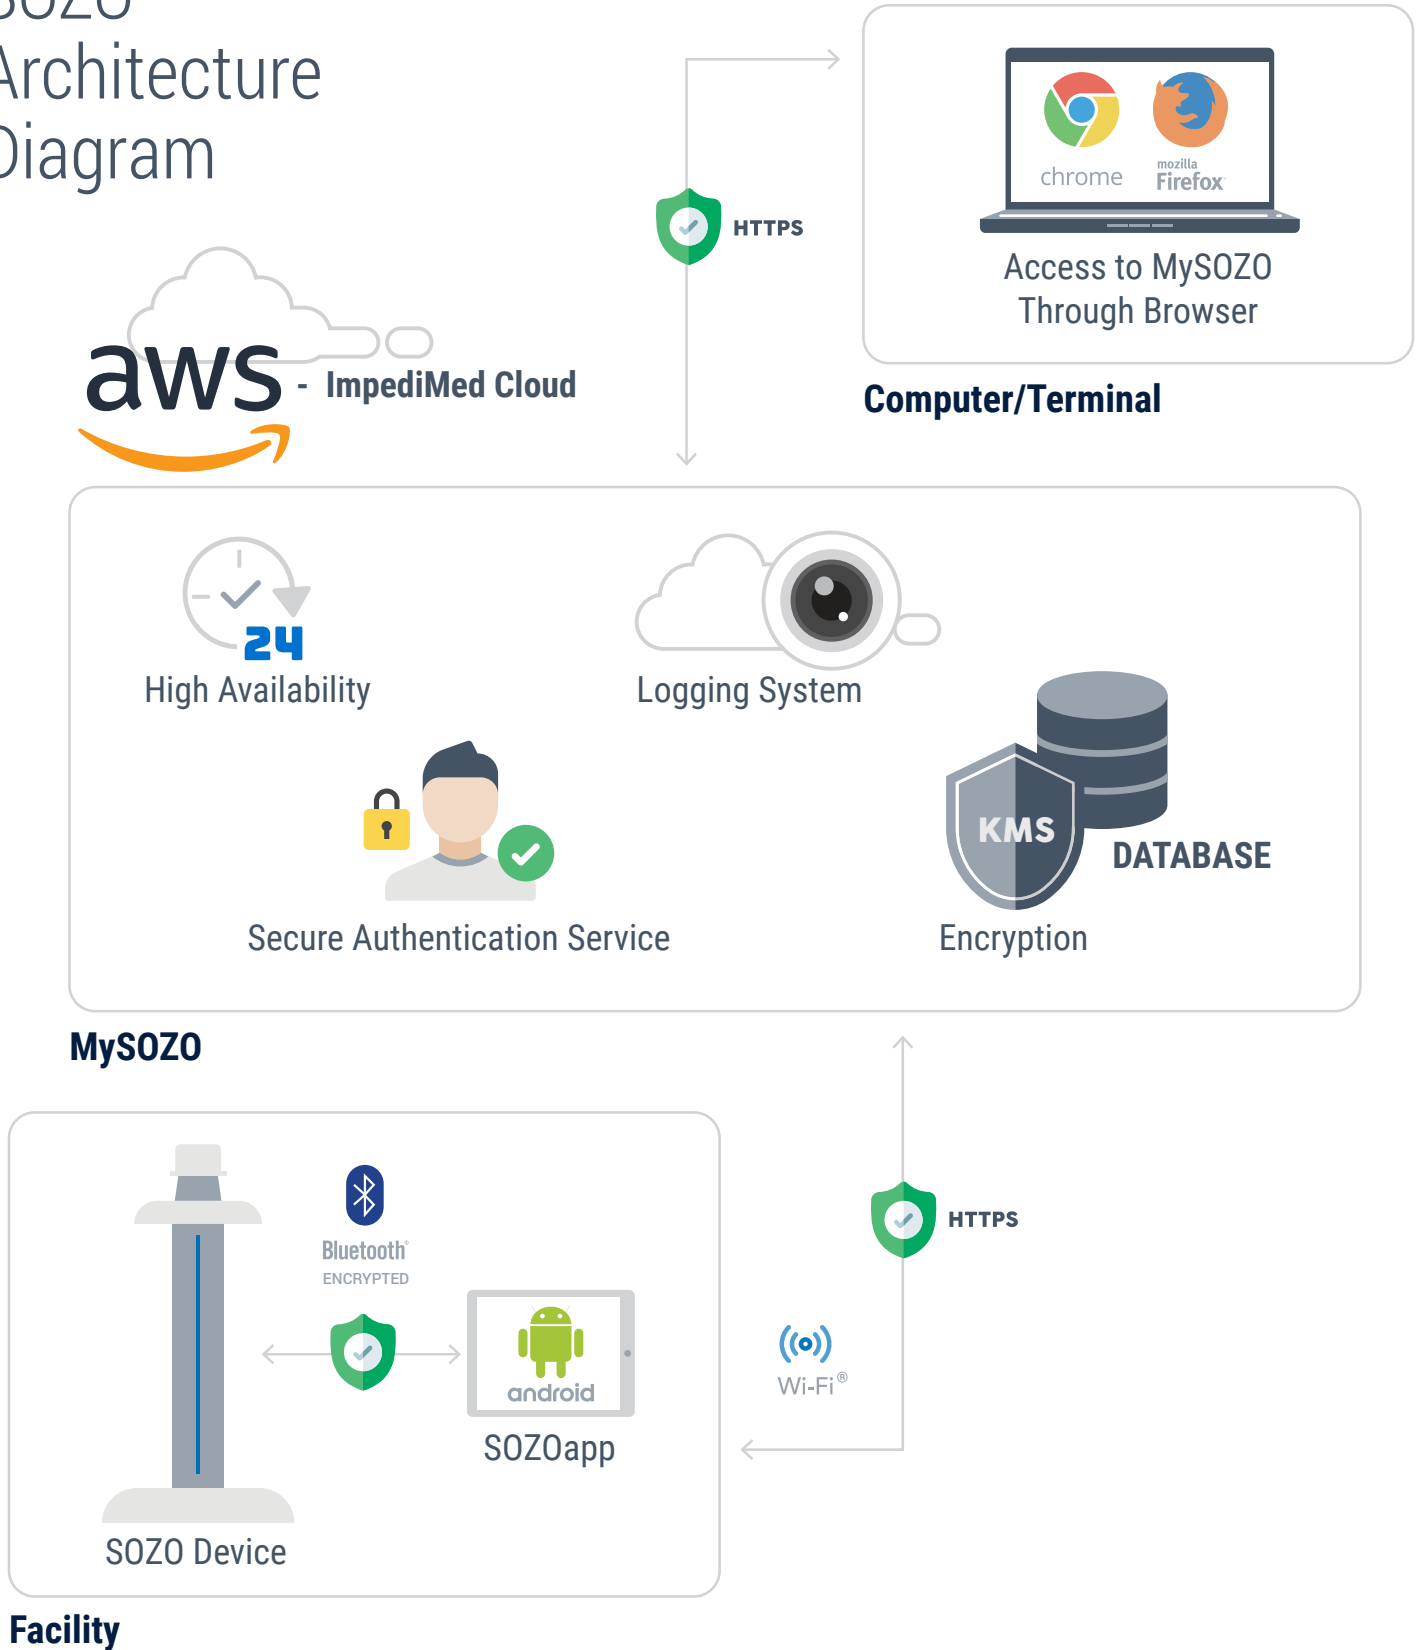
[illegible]
Architecture
Diagram

HTTPS

chrome
mozilla Firefox

Access to MySOZO Through Browser

Computer/Terminal

aws - ImpediMed Cloud

24
High Availability

Logging System

Secure Authentication Service

KMS
DATABASE
Encryption

MySOZO

Bluetooth®
ENCRYPTED

android
SOZOapp

HTTPS

Wi-Fi®

SOZO Device

Facility